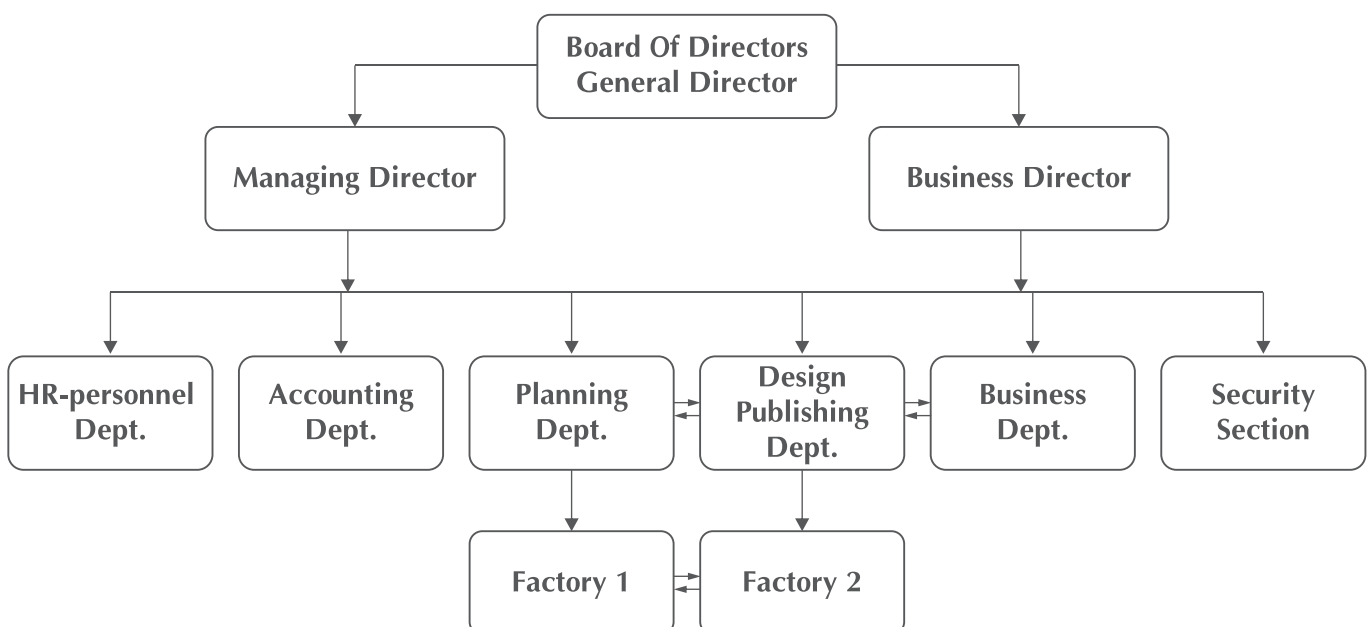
Board Of Directors
General Director

Managing Director

Business Director

HR-personnel Dept.

Accounting Dept.

Planning Dept.

Design Publishing Dept.

Business Dept.

Security Section

Factory 1

Factory 2